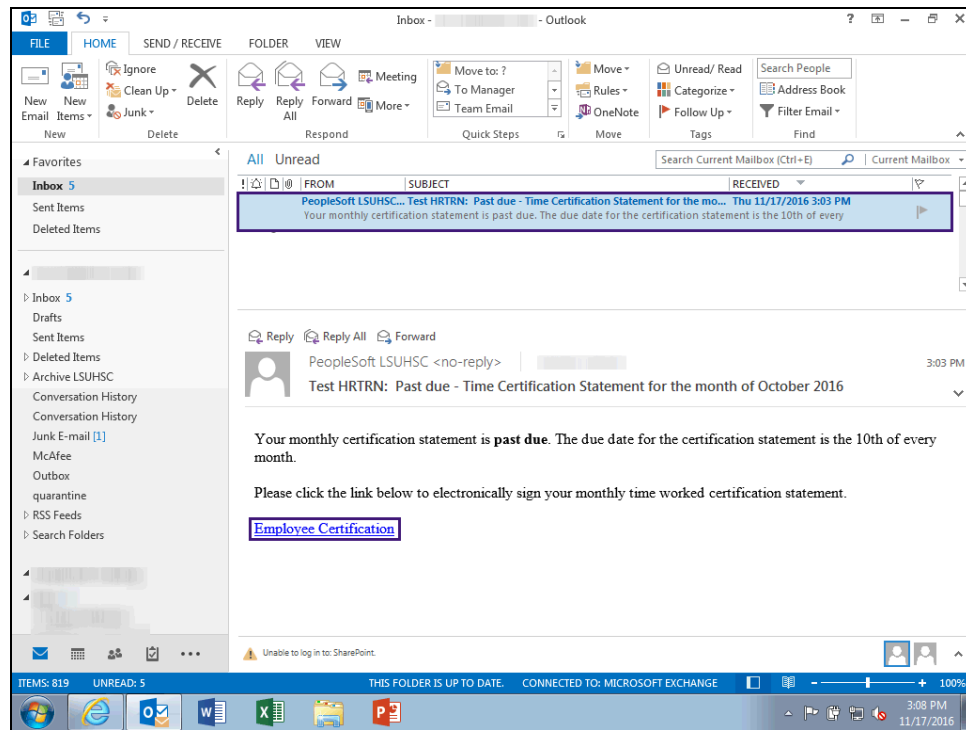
Inbox - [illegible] - Outlook

? – 

FILE HOME SEND / RECEIVE FOLDER VIEW

New Email New Items Ignore Clean Up Junk Delete Reply Reply All Forward Meeting More Move to: ? To Manager Team Email Move Rules OneNote Unread/ Read Categorize Follow Up Search People Address Book Filter Email

New Delete Respond Quick Steps Move Tags Find

Favorites
Inbox 5
Sent Items
Deleted Items

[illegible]

Inbox 5
Drafts
Sent Items
Deleted Items
Archive LSUHSC
Conversation History
Conversation History
Junk E-mail [1]
McAfee
Outbox
quarantine
RSS Feeds
Search Folders

All Unread

Search Current Mailbox (Ctrl+E) Current Mailbox

| ! | FROM | SUBJECT | RECEIVED |
|---|---|---|---|
| | PeopleSoft LSUHSC... | Test HRTRN: Past due - Time Certification Statement for the mo... | Thu 11/17/2016 3:03 PM |
| | Your monthly certification statement is past due. The due date for the certification statement is the 10th of every | | |

Reply Reply All Forward

PeopleSoft LSUHSC <no-reply> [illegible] 3:03 PM

Test HRTRN: Past due - Time Certification Statement for the month of October 2016

Your monthly certification statement is **past due**. The due date for the certification statement is the 10th of every month.

Please click the link below to electronically sign your monthly time worked certification statement.

Employee Certification

Unable to log in to: SharePoint.

ITEMS: 819 UNREAD: 5 THIS FOLDER IS UP TO DATE. CONNECTED TO: MICROSOFT EXCHANGE 100%

3:08 PM
11/17/2016